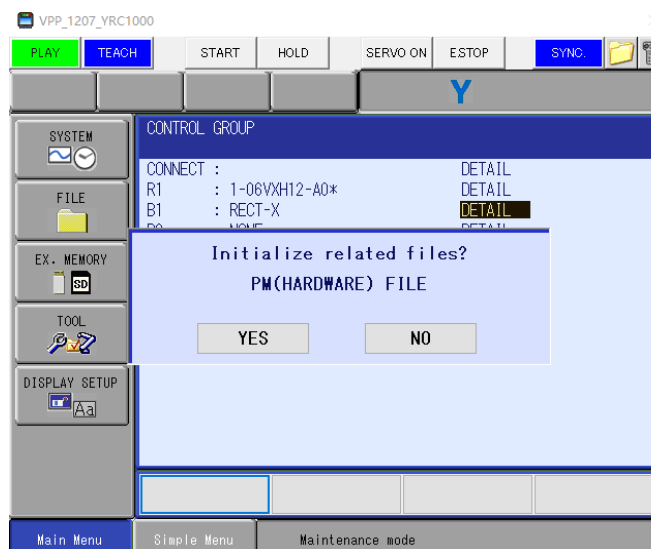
VPP_1207_YRC1000

PLAY TEACH START HOLD SERVO ON ESTOP SYNC.

Y

SYSTEM

FILE

EX. MEMORY

TOOL

DISPLAY SETUP

CONTROL GROUP

CONNECT : DETAIL
R1 : 1-06VXH12-A0* DETAIL
B1 : RECT-X DETAIL

Initialize related files?
PM(HARDWARE) FILE

YES NO

Main Menu Simple Menu Maintenance mode